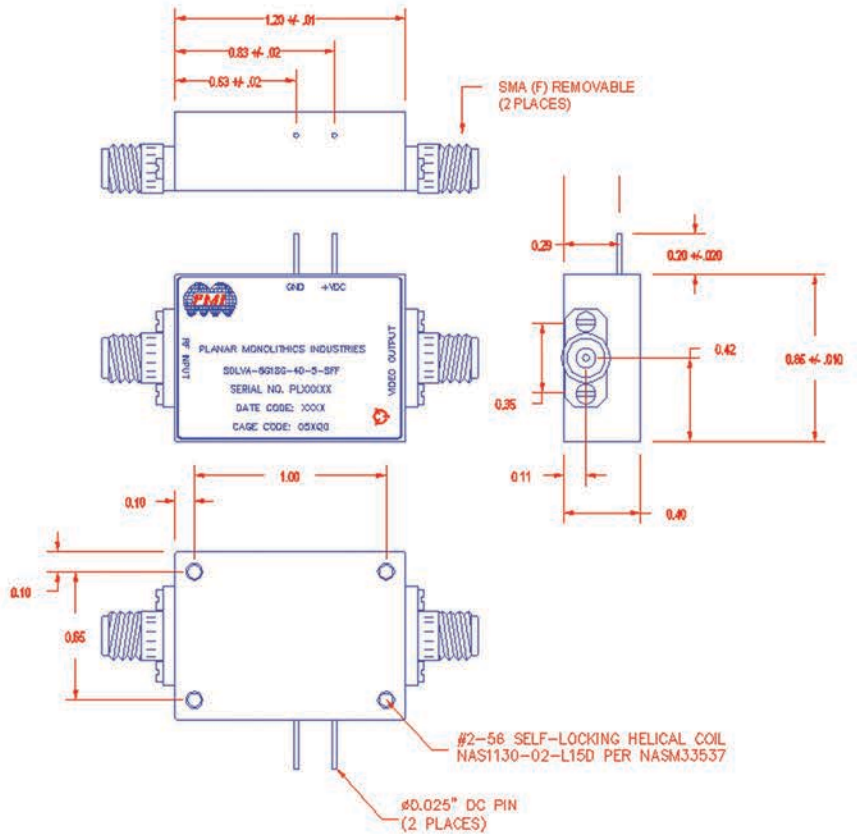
1.20 +/- .01

0.83 +/- .02

0.63 +/- .02

SMA (F) REMOVABLE (2 PLACES)

0.29

0.20 +/- .020

GND +VDC

PMI

PLANAR MONOLITHICS INDUSTRIES

SDLVA-5G18G-40-5-SFF

SERIAL NO. PLXXXXX

DATE CODE: XXXX

CAGE CODE: 05XQ0

RF INPUT

VIDEO OUTPUT

0.42

0.86 +/- .010

0.35

0.11

0.40

1.00

0.10

0.10

0.65

#2-56 SELF-LOCKING HELICAL COIL NAS1130-02-L15D PER NASM33537

ø0.025" DC PIN (2 PLACES)